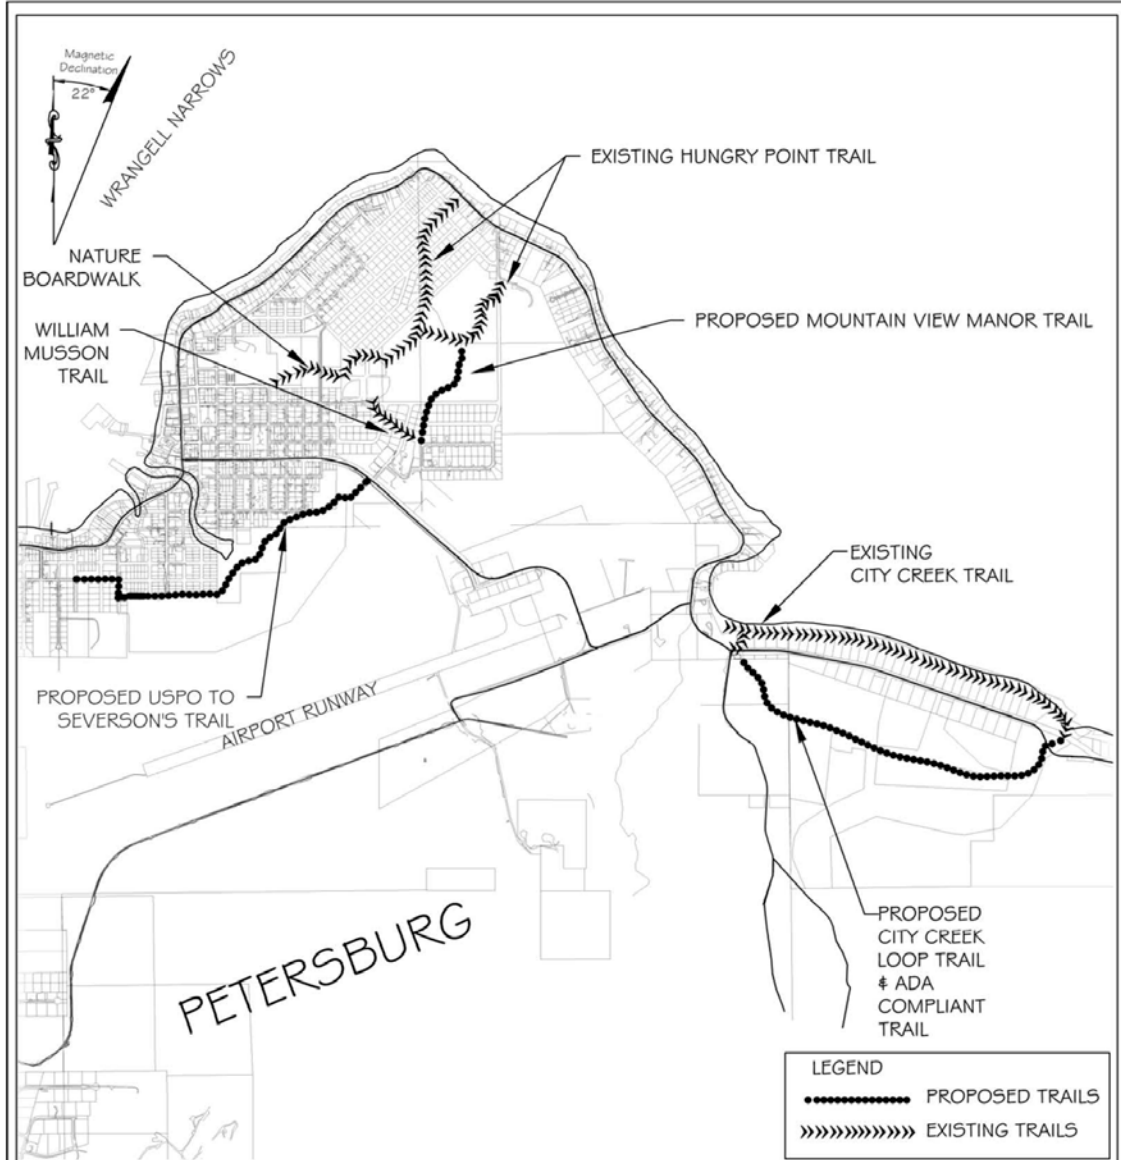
Magnetic Declination
22°

WRANGELL NARROWS

EXISTING HUNGRY POINT TRAIL

NATURE BOARDWALK

WILLIAM MUSSON TRAIL

PROPOSED MOUNTAIN VIEW MANOR TRAIL

EXISTING CITY CREEK TRAIL

PROPOSED USPO TO SEVERSON'S TRAIL

AIRPORT RUNWAY

PETERSBURG

PROPOSED CITY CREEK LOOP TRAIL & ADA COMPLIANT TRAIL

LEGEND
PROPOSED TRAILS
EXISTING TRAILS